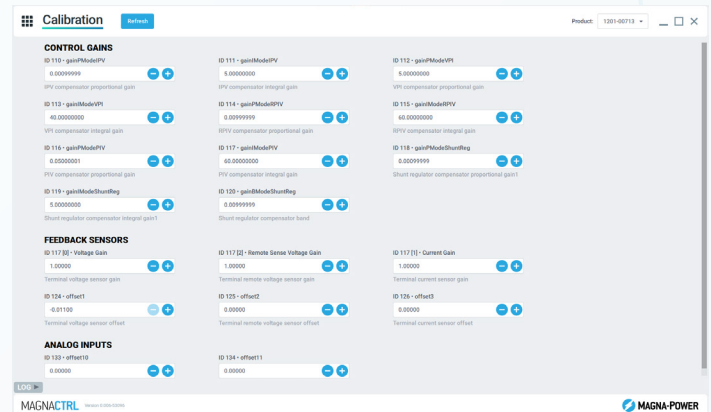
Calibration

Refresh

Product: 1201-00713

CONTROL GAINS

ID 110 - gainPModeIPV
0.00999999
IPV compensator proportional gain

ID 111 - gainIModeIPV
5.00000000
IPV compensator integral gain

ID 112 - gainPModeVPI
5.00000000
VPI compensator proportional gain

ID 113 - gainIModeVPI
40.00000000
VPI compensator integral gain

ID 114 - gainPModeRPIV
0.00999999
RPIV compensator proportional gain

ID 115 - gainIModeRPIV
60.00000000
RPIV compensator integral gain

ID 116 - gainPModePIV
0.05000001
PIV compensator proportional gain

ID 117 - gainIModePIV
60.00000000
PIV compensator integral gain

ID 118 - gainPModeShuntReg
0.00999999
Shunt regulator compensator proportional gain1

ID 119 - gainIModeShuntReg
5.00000000
Shunt regulator compensator integral gain1

ID 120 - gainBModeShuntReg
0.00999999
Shunt regulator compensator band

FEEDBACK SENSORS

ID 117 [0] - Voltage Gain
1.00000
Terminal voltage sensor gain

ID 117 [2] - Remote Sense Voltage Gain
1.00000
Terminal remote voltage sensor gain

ID 117 [1] - Current Gain
1.00000
Terminal current sensor gain

ID 124 - offset1
-0.01100
Terminal voltage sensor offset

ID 125 - offset2
0.00000
Terminal remote voltage sensor offset

ID 126 - offset3
0.00000
Terminal current sensor offset

ANALOG INPUTS

ID 133 - offset10
0.00000

ID 134 - offset11
0.00000

LOG

MAGNACTRL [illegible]

MAGNA-POWER